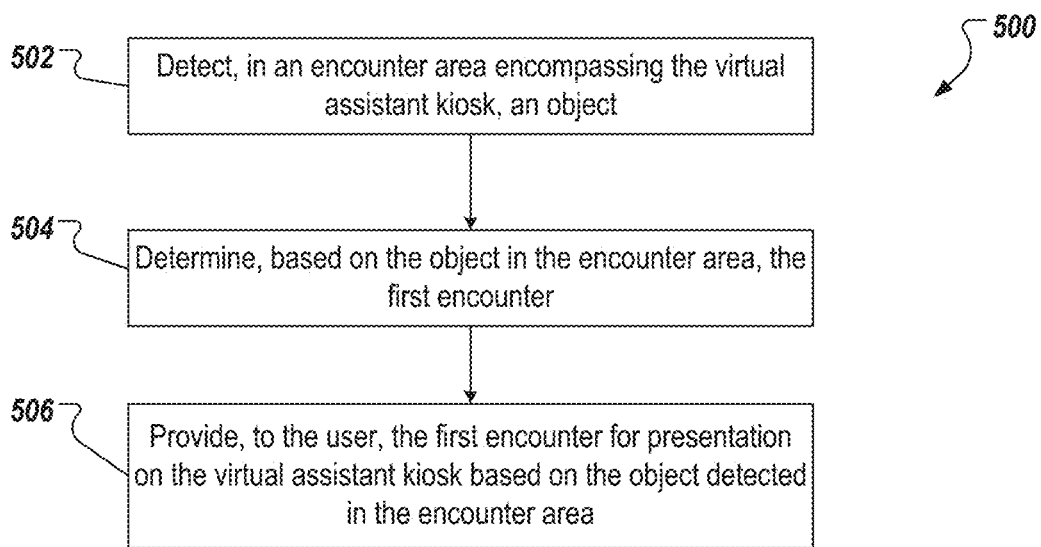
500

502

Detect, in an encounter area encompassing the virtual assistant kiosk, an object

504

Determine, based on the object in the encounter area, the first encounter

506

Provide, to the user, the first encounter for presentation on the virtual assistant kiosk based on the object detected in the encounter area